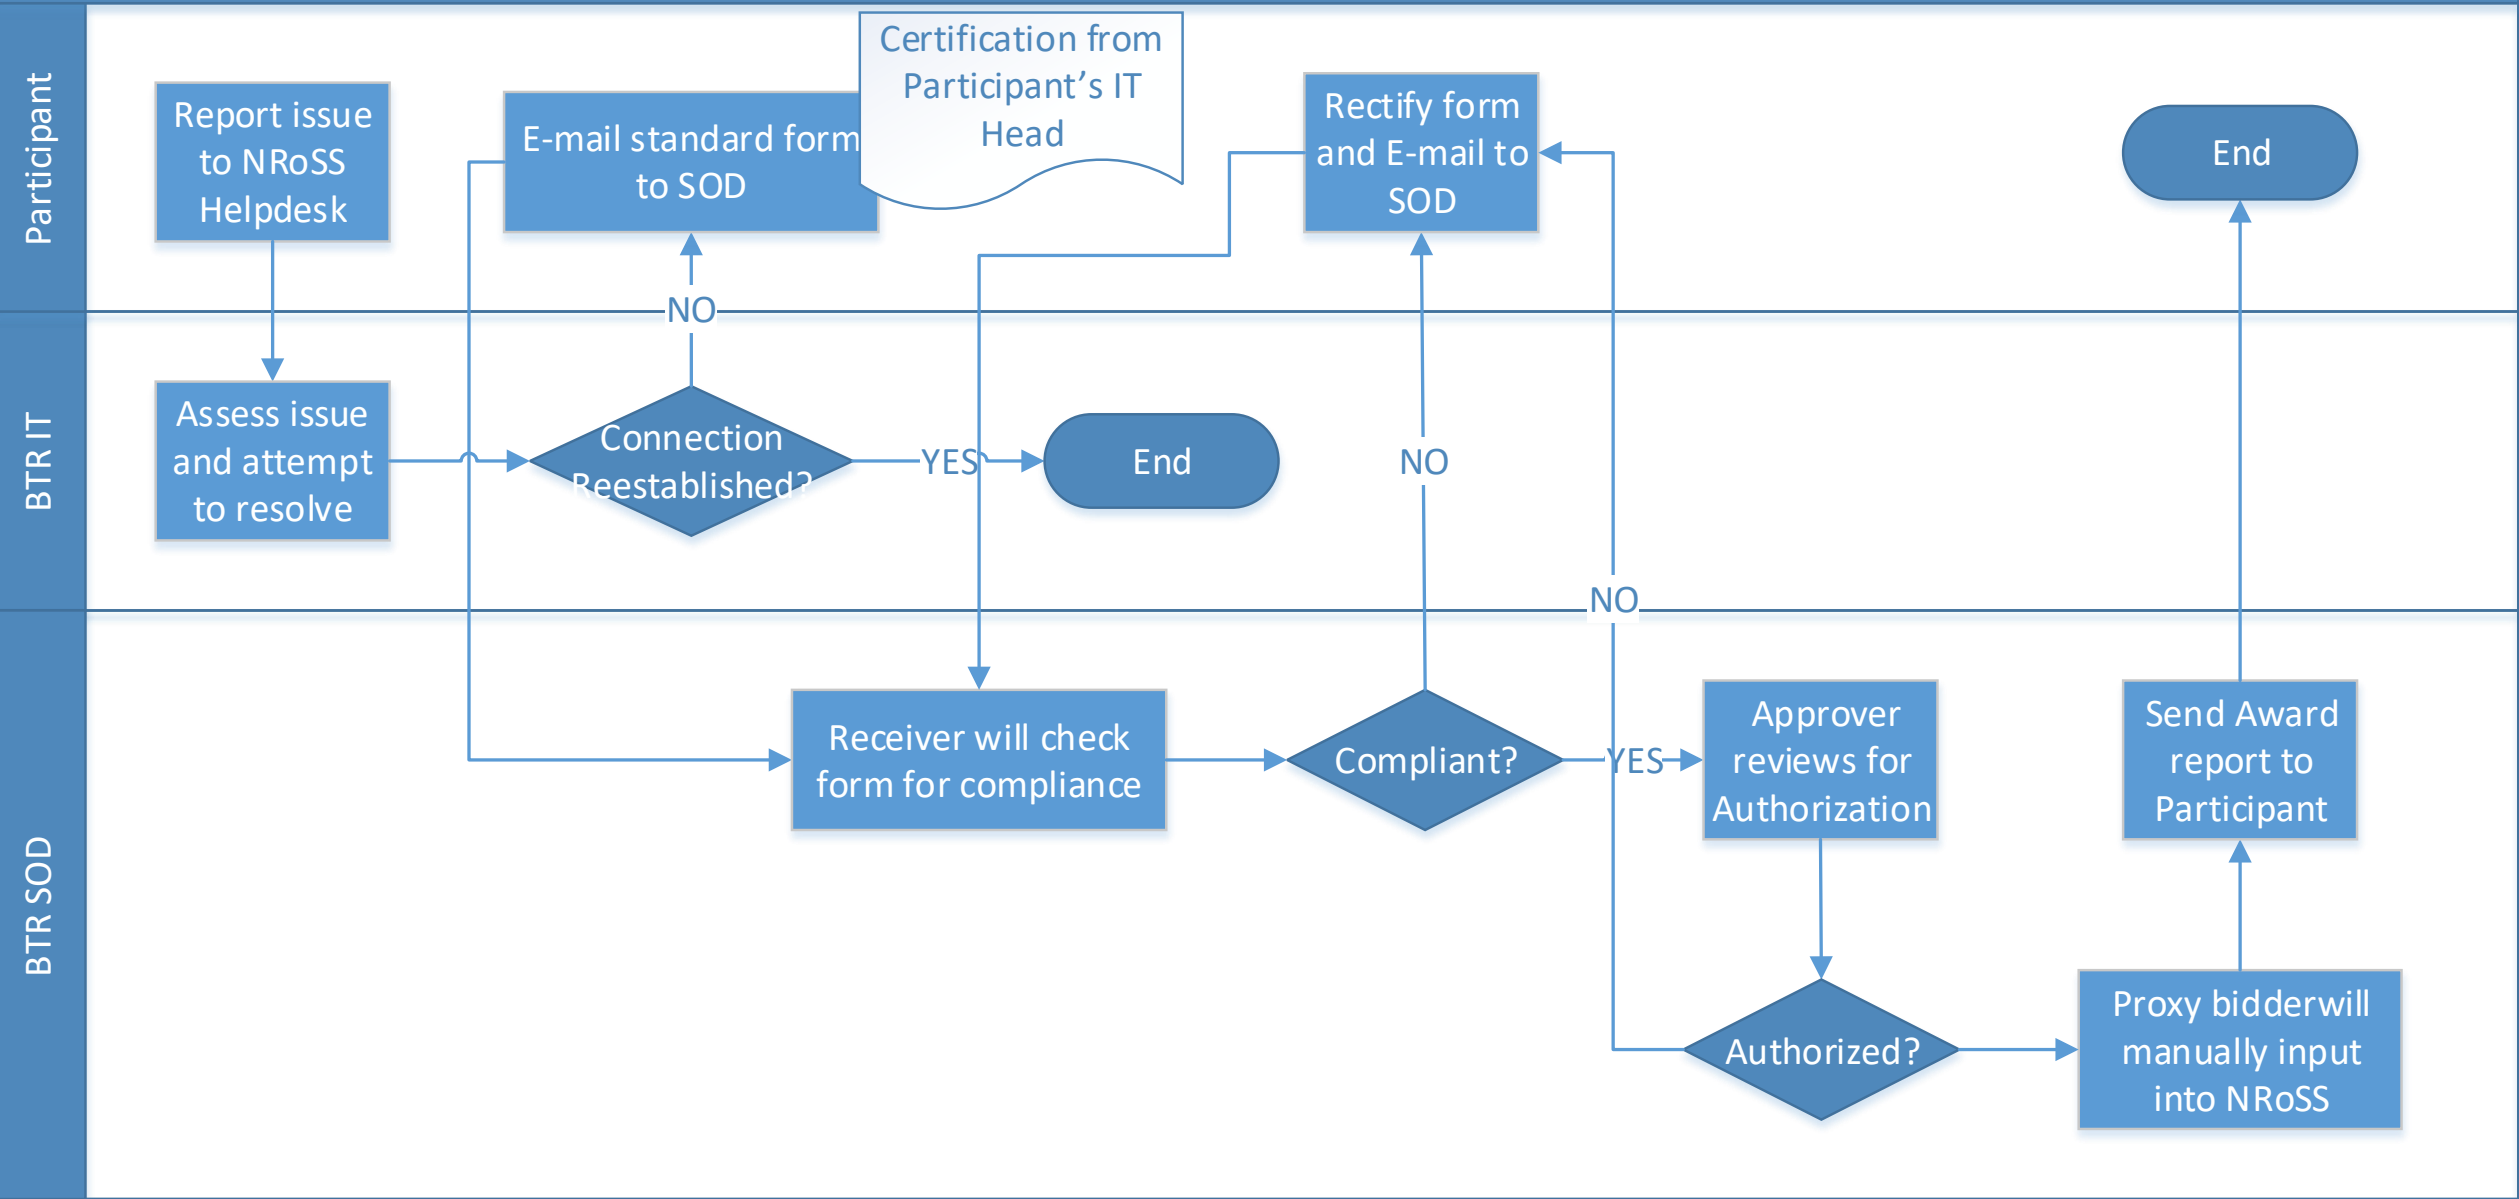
Participant

Report issue to NRoSS Helpdesk

E-mail standard form to SOD

Certification from Participant's IT Head

Rectify form and E-mail to SOD

End

BTR IT

NO

Assess issue and attempt to resolve

Connection Reestablished?

YES

End

NO

NO

BTR SOD

Receiver will check form for compliance

Compliant?

YES

Approver reviews for Authorization

Send Award report to Participant

Authorized?

Proxy bidderwill manually input into NRoSS